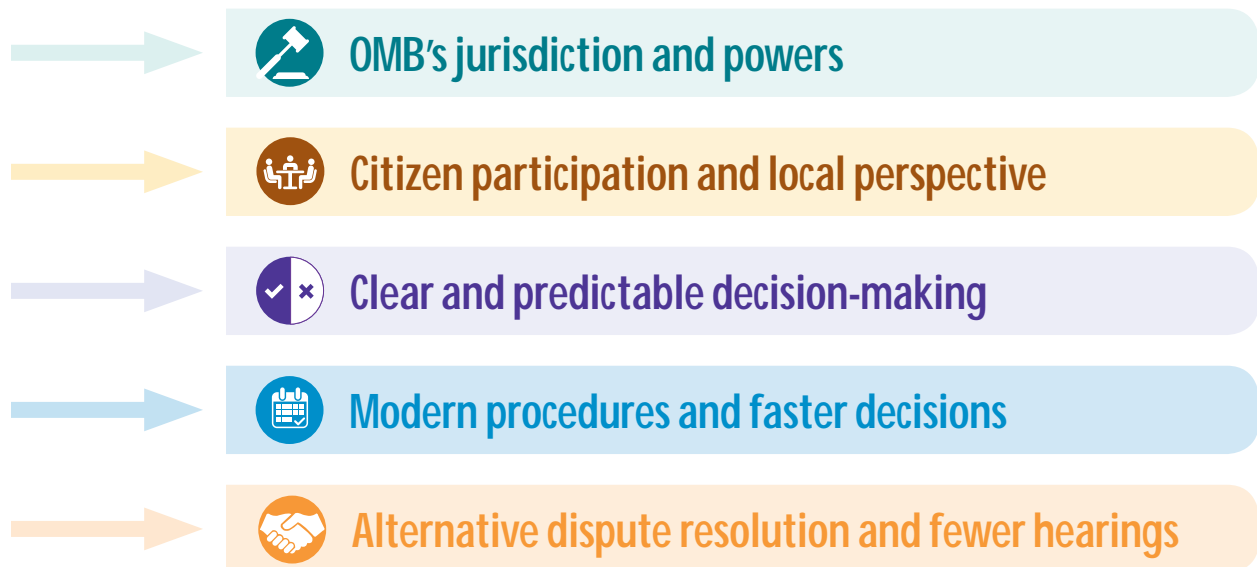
OMB’s jurisdiction and powers

Citizen participation and local perspective

Clear and predictable decision-making

Modern procedures and faster decisions

Alternative dispute resolution and fewer hearings